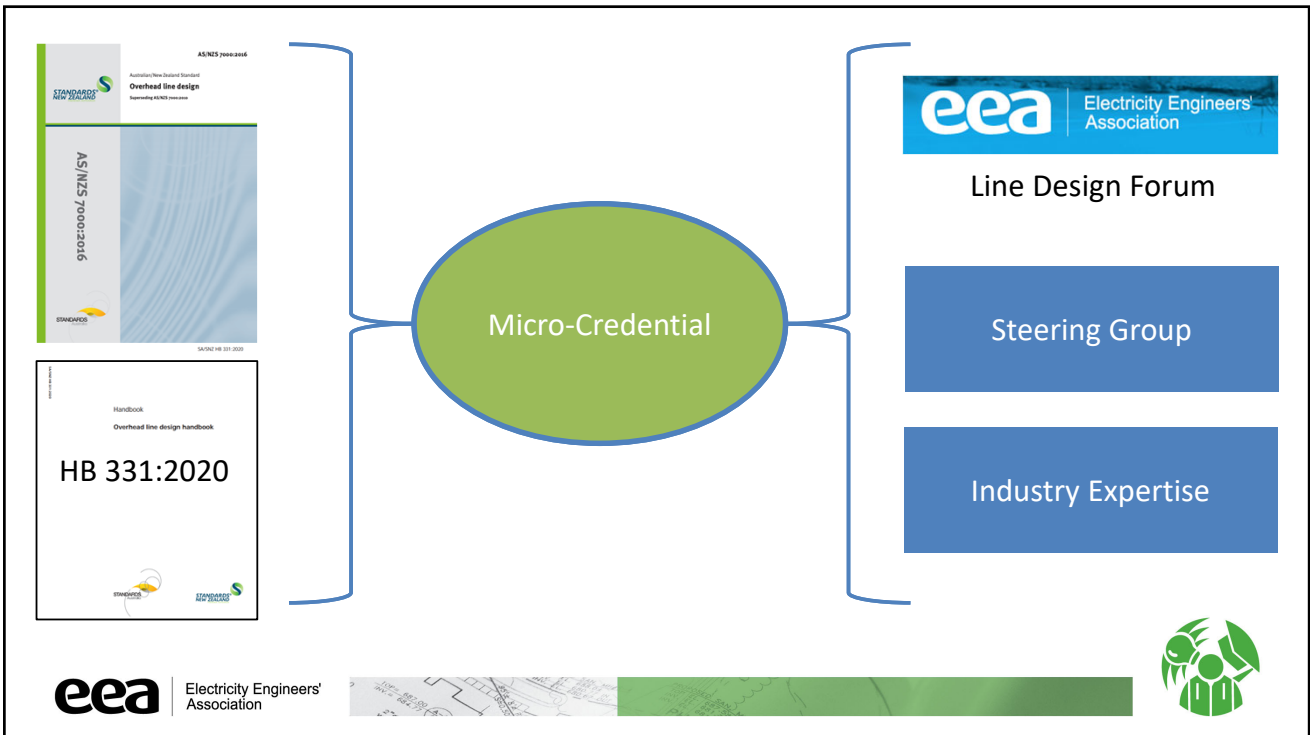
AS/NZS 7000:2016

STANDARDS NEW ZEALAND

Australian/New Zealand Standard

Overhead line design

Superseding AS/NZS 7000:2010

AS/NZS 7000:2016

STANDARDS AUSTRALIA

SA/SNZ HB 331:2020

Handbook

Overhead line design handbook

HB 331:2020

STANDARDS AUSTRALIA

STANDARDS NEW ZEALAND

Micro-Credential

eea Electricity Engineers' Association

Line Design Forum

Steering Group

Industry Expertise

eea Electricity Engineers' Association